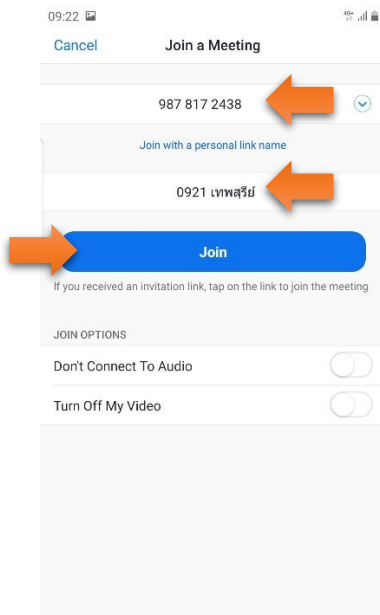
09:22

Cancel Join a Meeting

987 817 2438

Join with a personal link name

0921 เทพสุริย์

Join

If you received an invitation link, tap on the link to join the meeting

JOIN OPTIONS

Don't Connect To Audio

Turn Off My Video